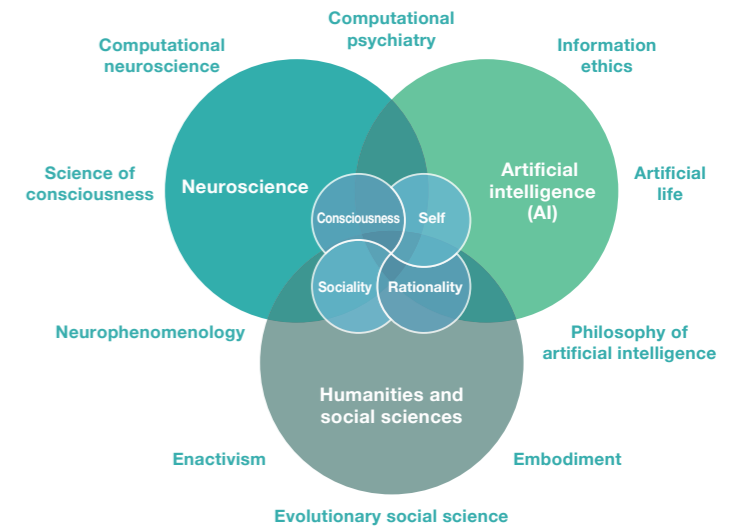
Computational psychiatry

Computational neuroscience

Information ethics

Science of consciousness

Neuroscience

Artificial intelligence (AI)

Artificial life

Consciousness

Self

Sociality

Rationality

Neurophenomenology

Philosophy of artificial intelligence

Humanities and social sciences

Enactivism

Embodiment

Evolutionary social science